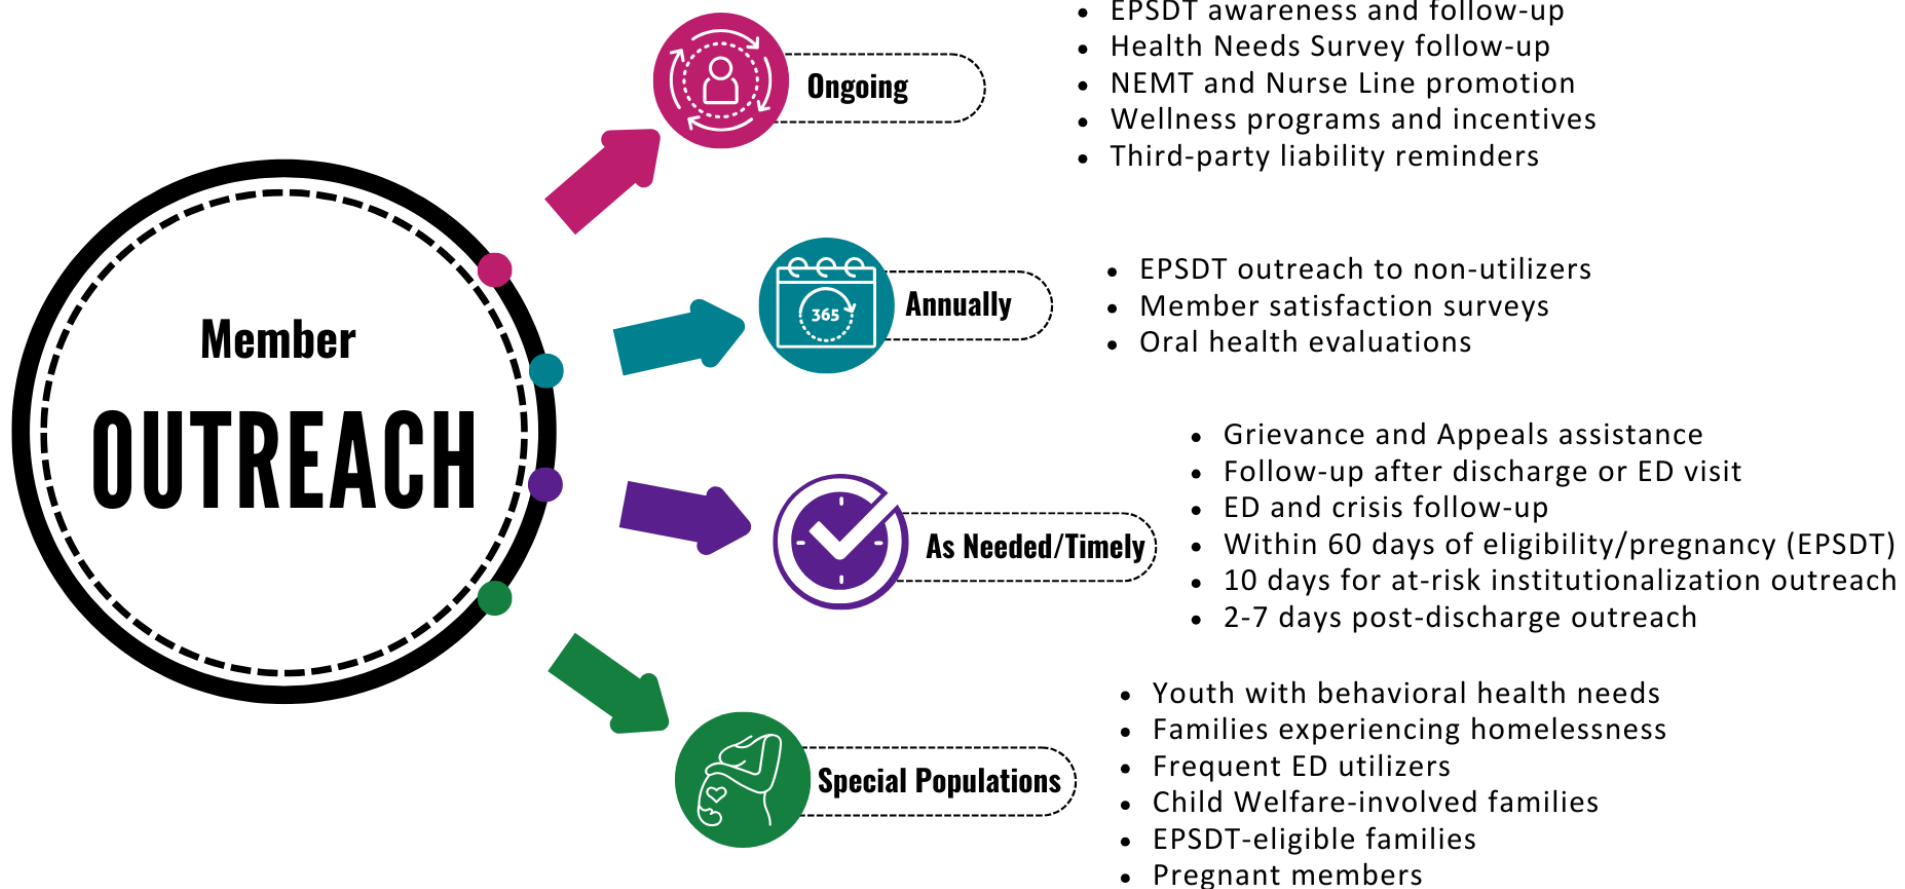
Member

OUTREACH

Ongoing

- EPSDT awareness and follow-up
- Health Needs Survey follow-up
- NEMT and Nurse Line promotion
- Wellness programs and incentives
- Third-party liability reminders

365

Annually

- EPSDT outreach to non-utilizers
- Member satisfaction surveys
- Oral health evaluations

As Needed/Timely

- Grievance and Appeals assistance
- Follow-up after discharge or ED visit
- ED and crisis follow-up
- Within 60 days of eligibility/pregnancy (EPSDT)
- 10 days for at-risk institutionalization outreach
- 2-7 days post-discharge outreach

Special Populations

- Youth with behavioral health needs
- Families experiencing homelessness
- Frequent ED utilizers
- Child Welfare-involved families
- EPSDT-eligible families
- Pregnant members